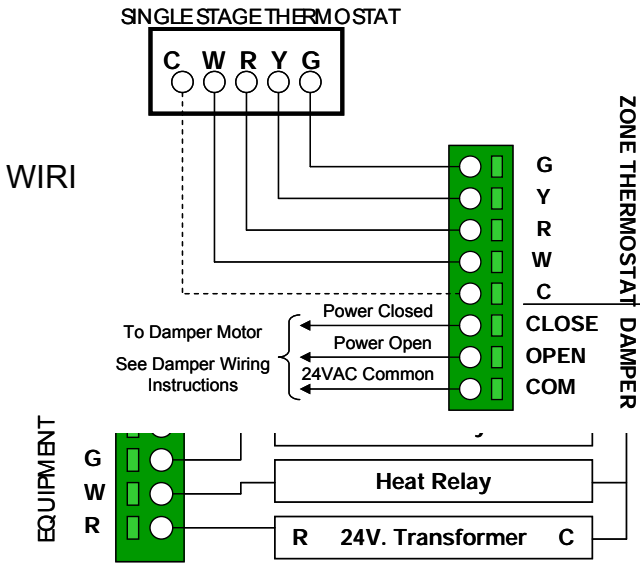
SINGLE STAGE THERMOSTAT

C W R Y G

WIRI

G
Y
R
W
C

ZONE THERMOSTAT

Power Closed
To Damper Motor
Power Open
See Damper Wiring Instructions
24VAC Common

CLOSE
OPEN
COM

DAMPER

EQUIPMENT

G
W
R

Heat Relay

R 24V. Transformer C